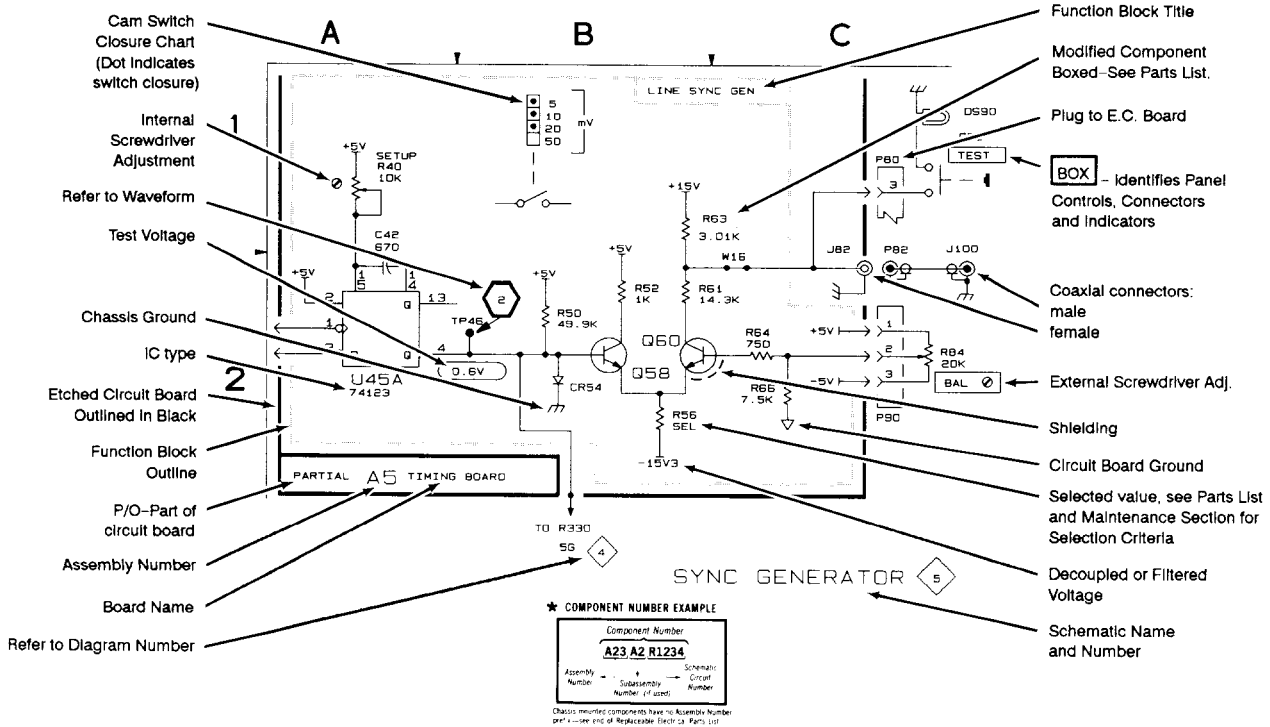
Cam Switch Closure Chart (Dot Indicates switch closure)

Internal Screwdriver Adjustment

Refer to Waveform

Test Voltage

Chassis Ground

IC type

Etched Circuit Board Outlined in Black

Function Block Outline

P/O–Part of circuit board

Assembly Number

Board Name

Refer to Diagram Number

A

B

C

1

2

5
10
20
50
mV

LINE SYNC GEN

+5V
SETUP
R40
10K

C42
670

+5V

1
5

1
4

2

13

Q

1

3

Q

4

2

TP46

0.6V

U45A
74123

+5V

R50
49.9K

CR54

+5V

R52
1K

+15V

R63
3.01K

R61
14.3K

W16

Q60

Q58

R64
750

R66
7.5K

R56
SEL

-15V3

DS90

P80

TEST

3

J82

P82

J100

+5V

-5V

1

2

3

R84
20K

BAL

P90

PARTIAL A5 TIMING BOARD

TO R330
5G

4

SYNC GENERATOR

5

★ COMPONENT NUMBER EXAMPLE

Component Number
A23 A2 R1234
Assembly Number
Subassembly Number (if used)
Schematic Circuit Number

Chassis mounted components have no Assembly Number prefix—see end of Replaceable Electrical Parts List

Function Block Title

Modified Component Boxed–See Parts List.

Plug to E.C. Board

BOX – Identifies Panel Controls, Connectors and Indicators

Coaxial connectors: male female

External Screwdriver Adj.

Shielding

Circuit Board Ground

Selected value, see Parts List and Maintenance Section for Selection Criteria

Decoupled or Filtered Voltage

Schematic Name and Number